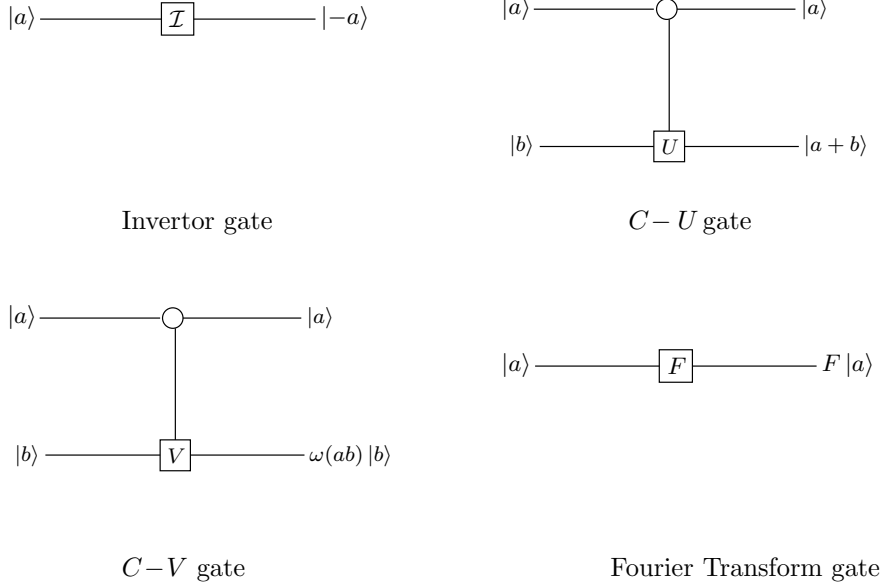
$|a\rangle$ $\mathcal{I}$ $|-a\rangle$

Invertor gate

$|a\rangle$ $|a\rangle$

$|b\rangle$ $U$ $|a+b\rangle$

$C-U$ gate

$|a\rangle$ $|a\rangle$

$|b\rangle$ $V$ $\omega(ab)\,|b\rangle$

$C-V$ gate

$|a\rangle$ $F$ $F\,|a\rangle$

Fourier Transform gate